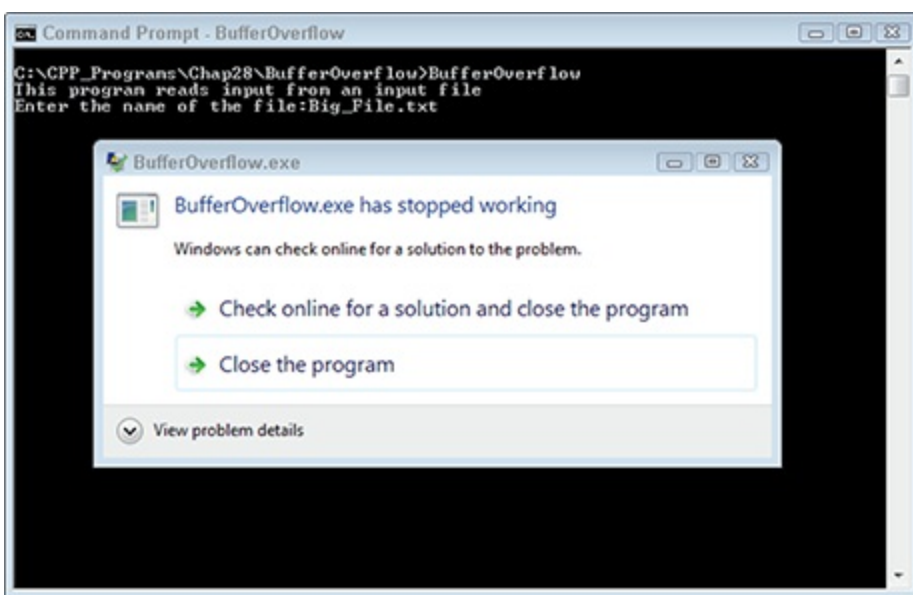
Command Prompt - BufferOverflow

C:\CPP_Programs\Chap28\BufferOverflow>BufferOverflow
This program reads input from an input file
Enter the name of the file:Big_File.txt

BufferOverflow.exe

BufferOverflow.exe has stopped working

Windows can check online for a solution to the problem.

Check online for a solution and close the program

Close the program

View problem details